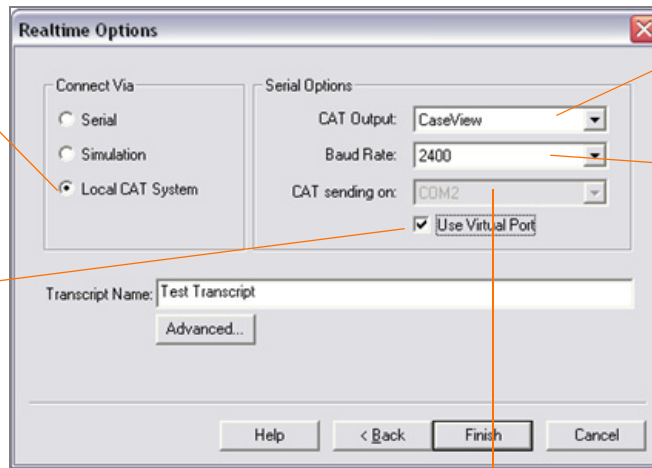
Realtime Options

Connect Via
Serial
Simulation
Local CAT System

Serial Options
CAT Output: CaseView
Baud Rate: 2400
CAT sending on: COM2
Use Virtual Port

Transcript Name: Test Transcript
Advanced...

Help
< Back
Finish
Cancel